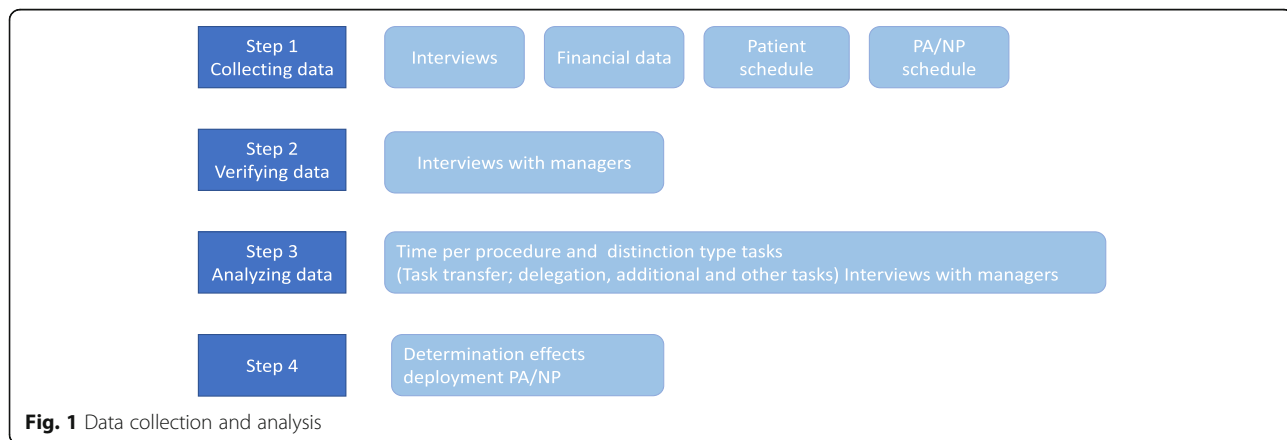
Step 1
Collecting data

Interviews

Financial data

Patient schedule

PA/NP schedule

Step 2
Verifying data

Interviews with managers

Step 3
Analyzing data

Time per procedure and distinction type tasks
(Task transfer; delegation, additional and other tasks) Interviews with managers

Step 4

Determination effects deployment PA/NP

**Fig. 1** Data collection and analysis